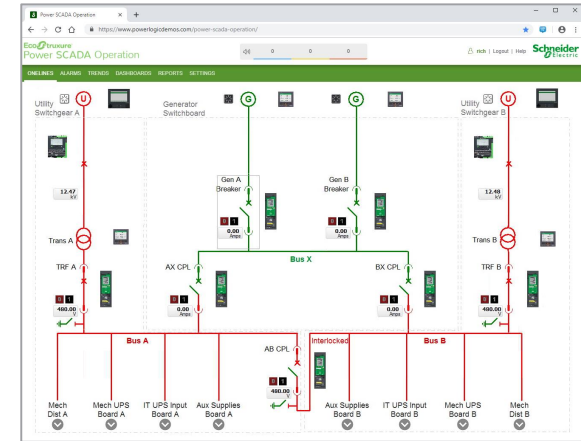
Power SCADA Operation ×  +

https://www.powerlogicdemos.com/power-scada-operation/

EcoStruxure
Power SCADA Operation

0  0  0

rich | Logout | Help

Schneider Electric

ONELINES  ALARMS  TRENDS  DASHBOARDS  REPORTS  SETTINGS

Utility Switchgear A

U

Generator Switchboard

G

G

Utility Switchgear B

U

12.47 KV

12.48 KV

Gen A Breaker

Gen B Breaker

0.00 Amps

0.00 Amps

Trans A

Trans B

Bus X

TRF A

AX CPL

BX CPL

TRF B

480.00 V

0.00 Amps

0.00 Amps

480.00 V

Bus A

Interlocked

Bus B

AB CPL

480.00 V

Mech Dist A

Mech UPS Board A

IT UPS Input Board A

Aux Supplies Board A

Aux Supplies Board B

IT UPS Input Board B

Mech UPS Board B

Mech Dist B